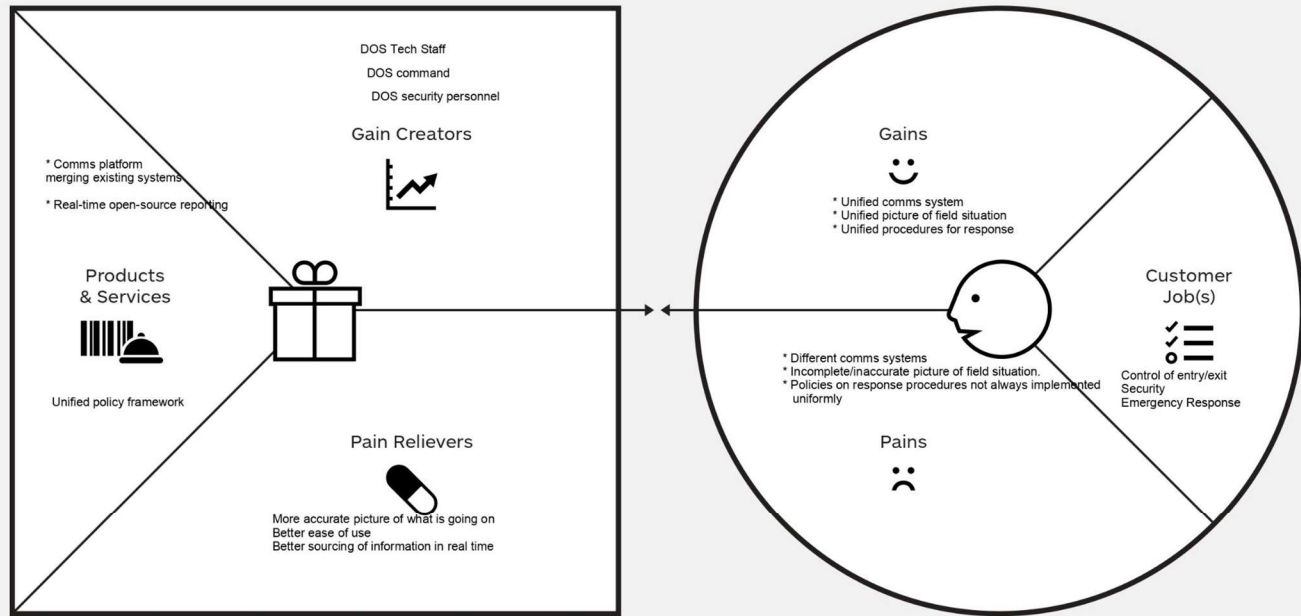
DOS Tech Staff
DOS command
DOS security personnel

Gain Creators

* Comms platform merging existing systems

* Real-time open-source reporting

Products & Services

Unified policy framework

Pain Relievers

More accurate picture of what is going on
Better ease of use
Better sourcing of information in real time

Gains

* Unified comms system
* Unified picture of field situation
* Unified procedures for response

Customer Job(s)

Control of entry/exit
Security
Emergency Response

* Different comms systems
* Incomplete/inaccurate picture of field situation.
* Policies on response procedures not always implemented uniformly

Pains